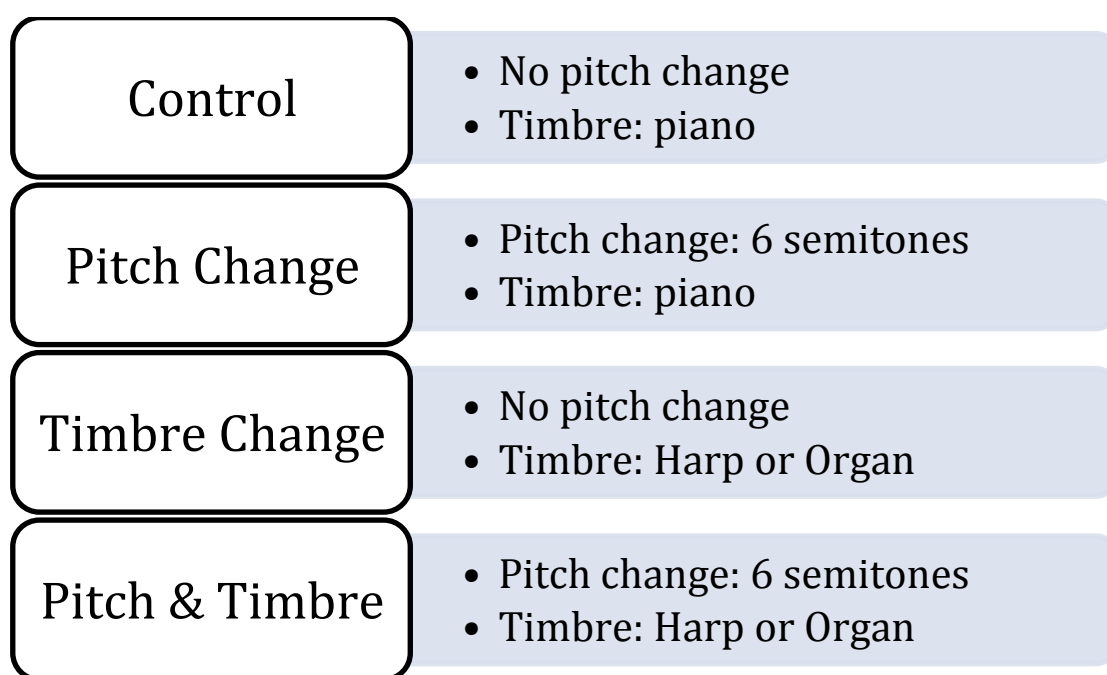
Control

- No pitch change
- Timbre: piano

Pitch Change

- Pitch change: 6 semitones
- Timbre: piano

Timbre Change

- No pitch change
- Timbre: Harp or Organ

Pitch & Timbre

- Pitch change: 6 semitones
- Timbre: Harp or Organ